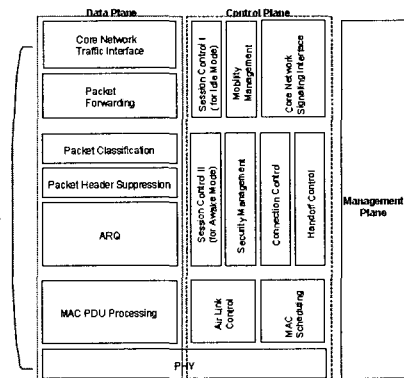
Data Plane

Control Plane

Core Network Traffic Interface

Packet Forwarding

Packet Classification

Packet Header Suppression

ARQ

MAC PDU Processing

Session Control I (for Idle Mode)

Mobility Management

Core Network Signaling Interface

Session Control II (for Aware Mode)

Security Management

Connection Control

Handoff Control

Air Link Control

MAC Scheduling

Management Plane

PHY